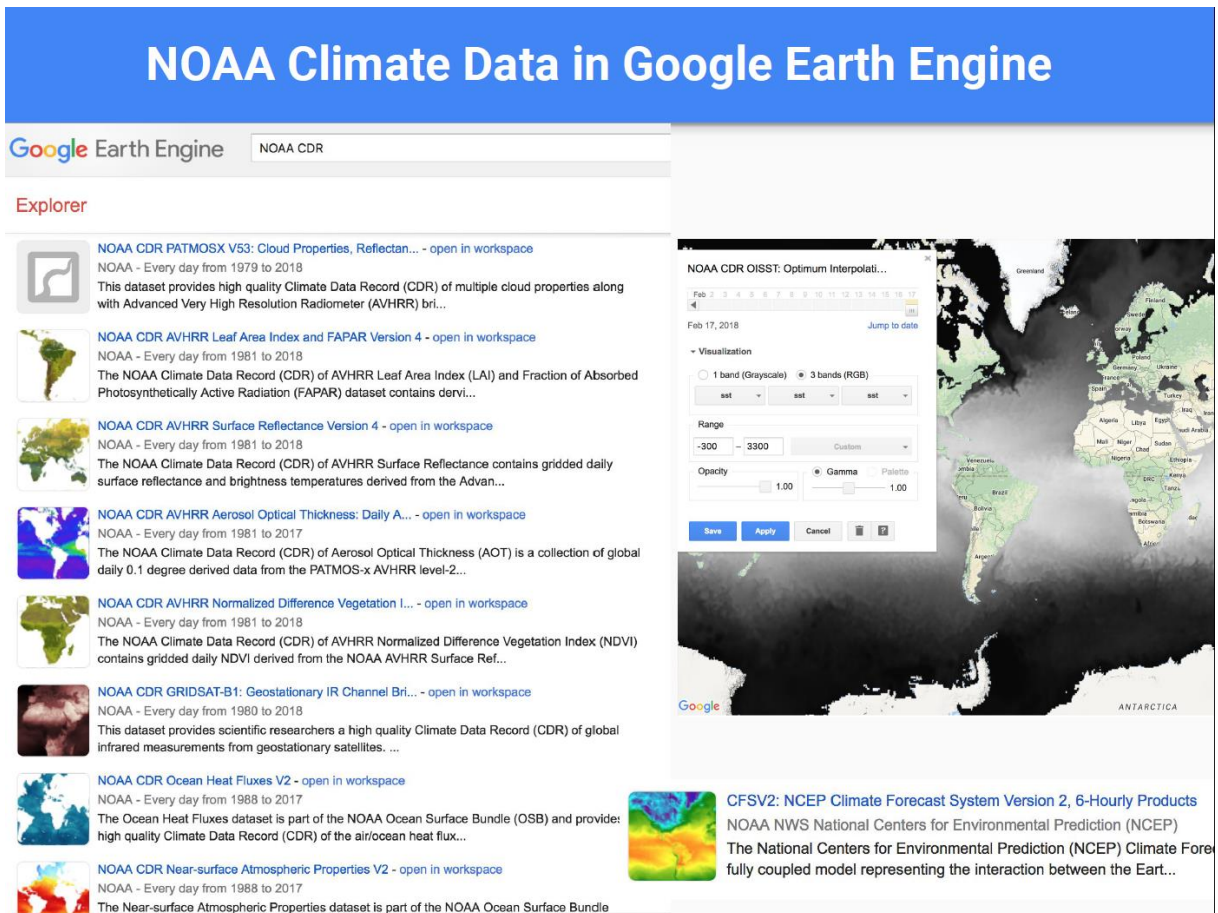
NOAA Climate Data in Google Earth Engine

Google Earth Engine NOAA CDR

Explorer

NOAA CDR PATMOSX V53: Cloud Properties, Reflectan... - open in workspace
NOAA - Every day from 1979 to 2018
This dataset provides high quality Climate Data Record (CDR) of multiple cloud properties along with Advanced Very High Resolution Radiometer (AVHRR) bri...

NOAA CDR AVHRR Leaf Area Index and FAPAR Version 4 - open in workspace
NOAA - Every day from 1981 to 2018
The NOAA Climate Data Record (CDR) of AVHRR Leaf Area Index (LAI) and Fraction of Absorbed Photosynthetically Active Radiation (FAPAR) dataset contains dervi...

NOAA CDR AVHRR Surface Reflectance Version 4 - open in workspace
NOAA - Every day from 1981 to 2018
The NOAA Climate Data Record (CDR) of AVHRR Surface Reflectance contains gridded daily surface reflectance and brightness temperatures derived from the Advan...

NOAA CDR AVHRR Aerosol Optical Thickness: Daily A... - open in workspace
NOAA - Every day from 1981 to 2017
The NOAA Climate Data Record (CDR) of Aerosol Optical Thickness (AOT) is a collection of global daily 0.1 degree derived data from the PATMOS-x AVHRR level-2...

NOAA CDR AVHRR Normalized Difference Vegetation I... - open in workspace
NOAA - Every day from 1981 to 2018
The NOAA Climate Data Record (CDR) of AVHRR Normalized Difference Vegetation Index (NDVI) contains gridded daily NDVI derived from the NOAA AVHRR Surface Ref...

NOAA CDR GRIDSAT-B1: Geostationary IR Channel Bri... - open in workspace
NOAA - Every day from 1980 to 2018
This dataset provides scientific researchers a high quality Climate Data Record (CDR) of global infrared measurements from geostationary satellites. ...

NOAA CDR Ocean Heat Fluxes V2 - open in workspace
NOAA - Every day from 1988 to 2017
The Ocean Heat Fluxes dataset is part of the NOAA Ocean Surface Bundle (OSB) and provides high quality Climate Data Record (CDR) of the air/ocean heat flux...

NOAA CDR Near-surface Atmospheric Properties V2 - open in workspace
NOAA - Every day from 1988 to 2017
The Near-surface Atmospheric Properties dataset is part of the NOAA Ocean Surface Bundle

NOAA CDR OISST: Optimum Interpolati...
Feb 2 3 4 5 6 7 8 9 10 11 12 13 14 15 16 17
Feb 17, 2018 Jump to date
Visualization
1 band (Grayscale) 3 bands (RGB)
sst sst sst
Range
-300 – 3300 Custom
Opacity 1.00 Gamma Palette 1.00
Save Apply Cancel

Greenland Finland Norway Germany Ukraine Turkey Iraq Algeria Libya Egypt Mali Niger Chad Sudan Nigeria Ethiopia Kenya DRC Tanzania Angola Namibia Botswana Brazil Bolivia Peru Venezuela Colombia ANTARCTICA
Google

CFSV2: NCEP Climate Forecast System Version 2, 6-Hourly Products
NOAA NWS National Centers for Environmental Prediction (NCEP)
The National Centers for Environmental Prediction (NCEP) Climate Fore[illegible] fully coupled model representing the interaction between the Eart...